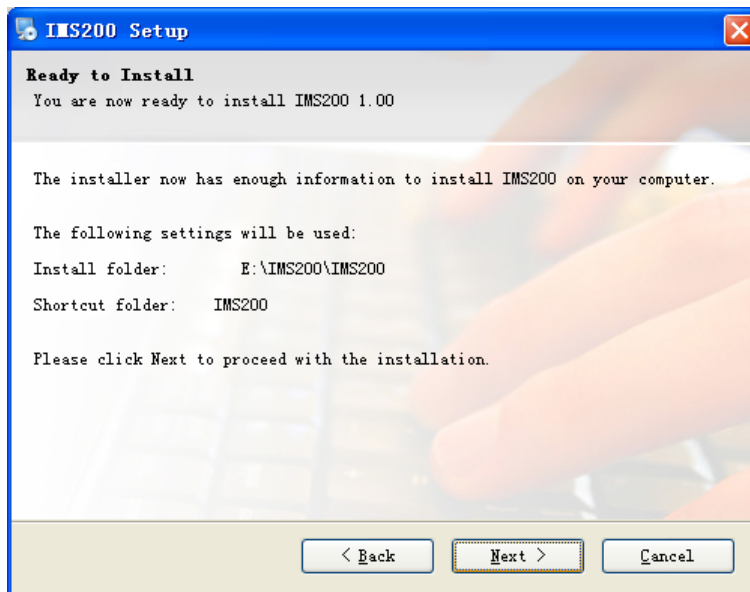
IMS200 Setup

Ready to Install
You are now ready to install IMS200 1.00

The installer now has enough information to install IMS200 on your computer.

The following settings will be used:

Install folder: E:\IMS200\IMS200

Shortcut folder: IMS200

Please click Next to proceed with the installation.

< Back
Next >
Cancel